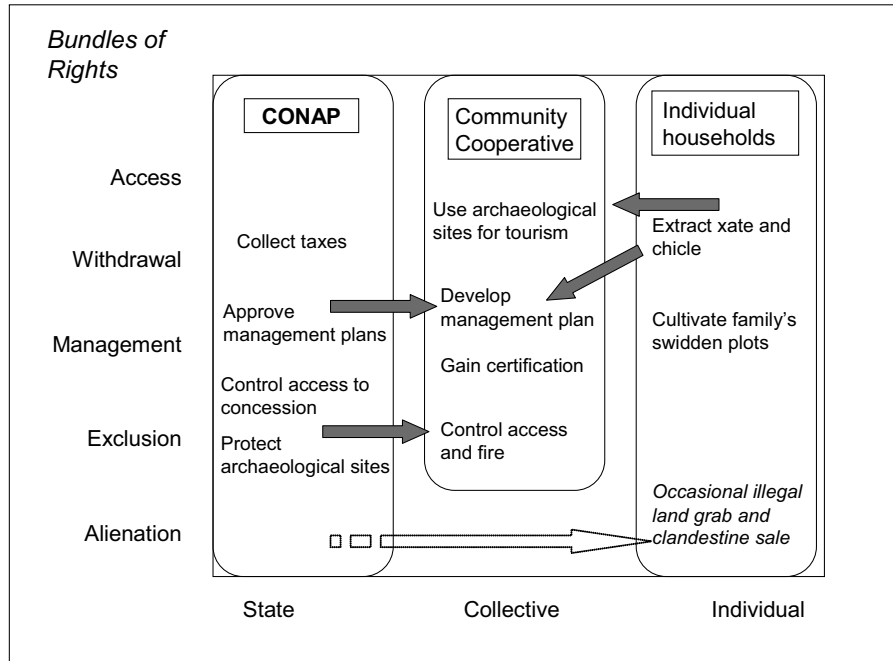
Bundles of Rights

CONAP

Community Cooperative

Individual households

Access

Withdrawal

Management

Exclusion

Alienation

Collect taxes

Approve management plans

Control access to concession

Protect archaeological sites

Use archaeological sites for tourism

Develop management plan

Gain certification

Control access and fire

Extract xate and chicle

Cultivate family's swidden plots

Occasional illegal land grab and clandestine sale

State

Collective

Individual